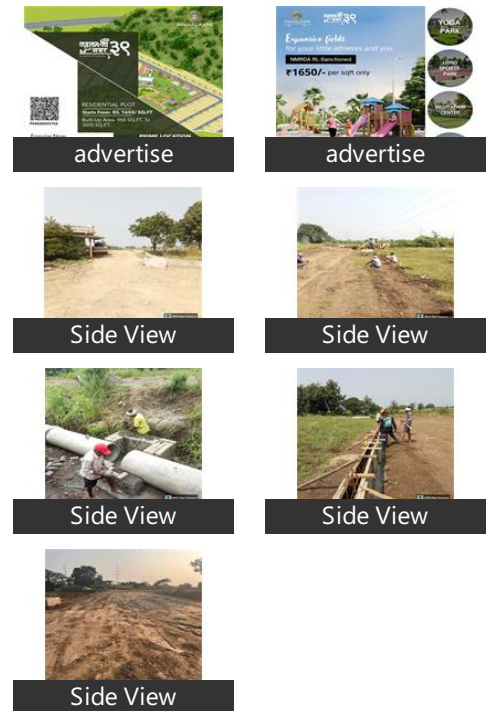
RESIDENTIAL PLOT

PRIME LOCATION

advertise

Expansive fields for your little athletes and you.

NMRDA RL-Sanctioned

₹1650/- per sqft only

YOGA PARK

MEDITATION CENTER

advertise

Side View

Side View

Side View

Side View

Side View